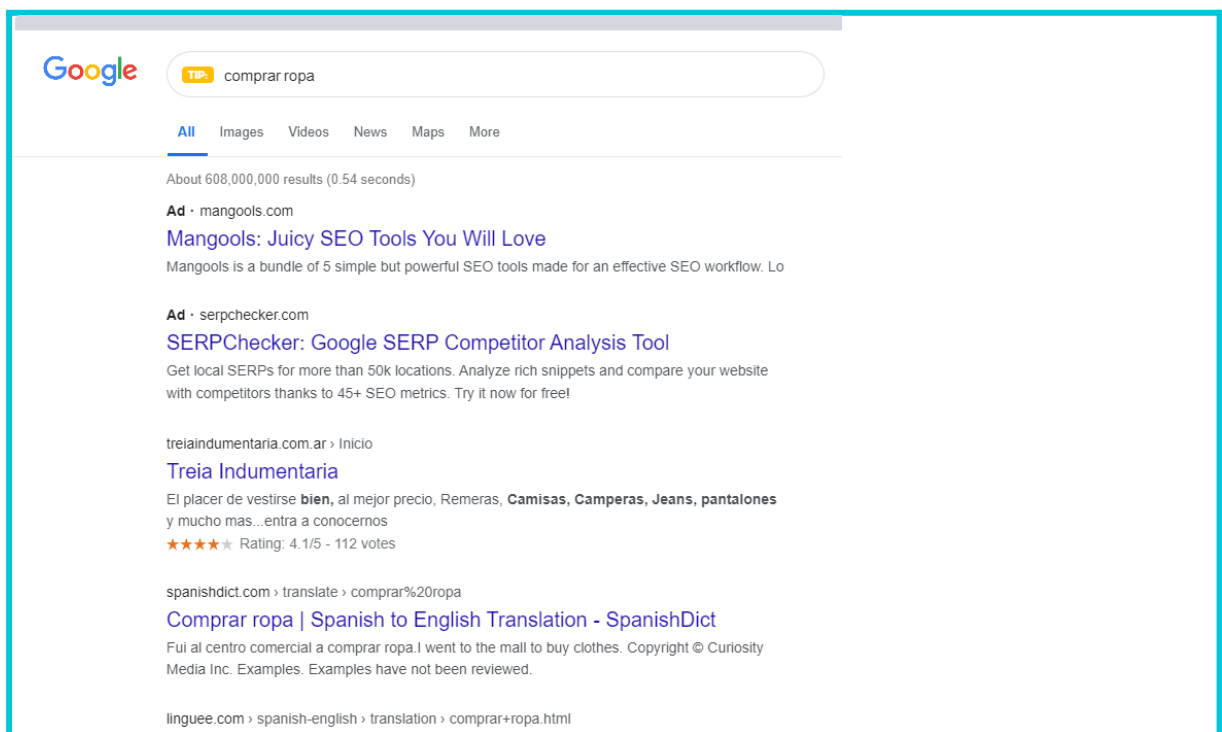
Google

TIP: comprar ropa

All Images Videos News Maps More

About 608,000,000 results (0.54 seconds)

Ad · mangools.com
Mangools: Juicy SEO Tools You Will Love
Mangools is a bundle of 5 simple but powerful SEO tools made for an effective SEO workflow. Lo

Ad · serpchecker.com
SERPChecker: Google SERP Competitor Analysis Tool
Get local SERPs for more than 50k locations. Analyze rich snippets and compare your website with competitors thanks to 45+ SEO metrics. Try it now for free!

treiaindumentaria.com.ar › Inicio
Treia Indumentaria
El placer de vestirse bien, al mejor precio, Remeras, Camisas, Camperas, Jeans, pantalones y mucho mas...entra a conocernos
★★★★★ Rating: 4.1/5 - 112 votes

spanishdict.com › translate › comprar%20ropa
Comprar ropa | Spanish to English Translation - SpanishDict
Fui al centro comercial a comprar ropa.I went to the mall to buy clothes. Copyright © Curiosity Media Inc. Examples. Examples have not been reviewed.

linguee.com › spanish-english › translation › comprar+ropa.html